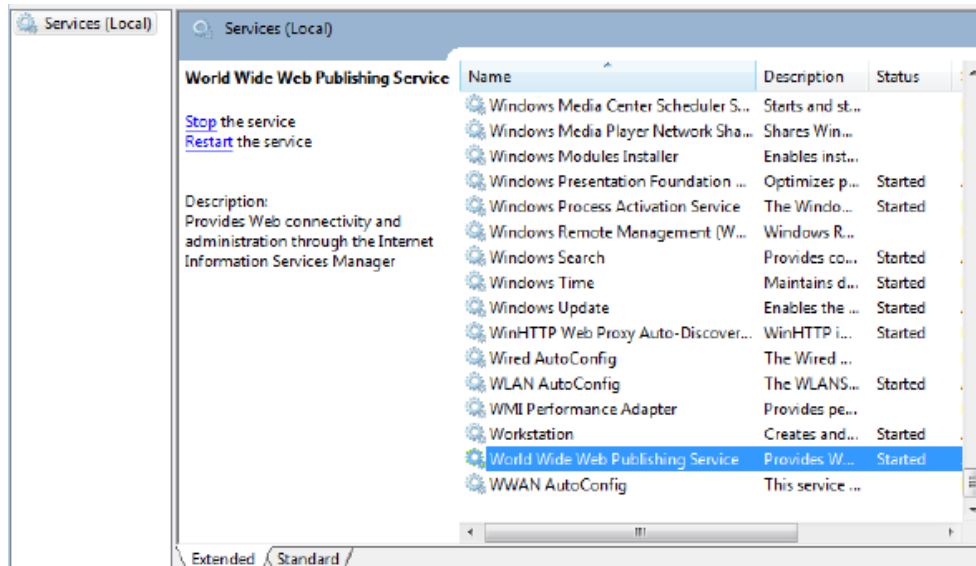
Services (Local)

Services (Local)

World Wide Web Publishing Service

Stop the service
Restart the service

Description:
Provides Web connectivity and administration through the Internet Information Services Manager

| Name | Description | Status |
|---|---|---|
| Windows Media Center Scheduler S... | Starts and st... | |
| Windows Media Player Network Sha... | Shares Win... | |
| Windows Modules Installer | Enables inst... | |
| Windows Presentation Foundation ... | Optimizes p... | Started |
| Windows Process Activation Service | The Windo... | Started |
| Windows Remote Management (W... | Windows R... | |
| Windows Search | Provides co... | Started |
| Windows Time | Maintains d... | Started |
| Windows Update | Enables the ... | Started |
| WinHTTP Web Proxy Auto-Discover... | WinHTTP i... | Started |
| Wired AutoConfig | The Wired ... | |
| WLAN AutoConfig | The WLANS... | Started |
| WMI Performance Adapter | Provides pe... | |
| Workstation | Creates and... | Started |
| World Wide Web Publishing Service | Provides W... | Started |
| WWAN AutoConfig | This service ... | |

Extended Standard